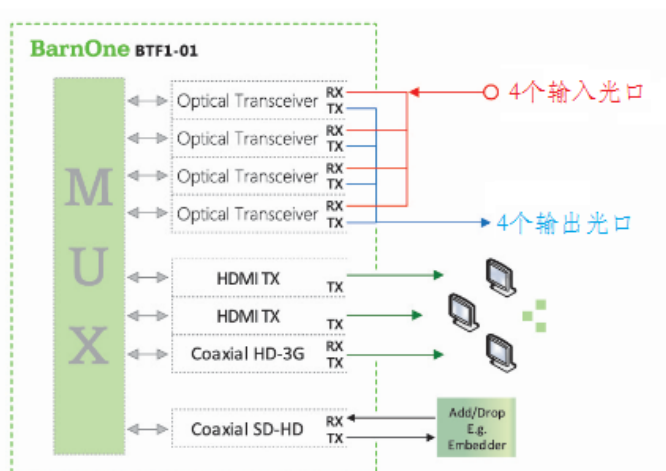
BarnOne BTF1-01

M
U
X

Optical Transceiver RX TX
Optical Transceiver RX TX
Optical Transceiver RX TX
Optical Transceiver RX TX

4个输入光口
4个输出光口

HDMI TX TX
HDMI TX TX
Coaxial HD-3G RX TX

Coaxial SD-HD RX TX

Add/Drop E.g. Embedder